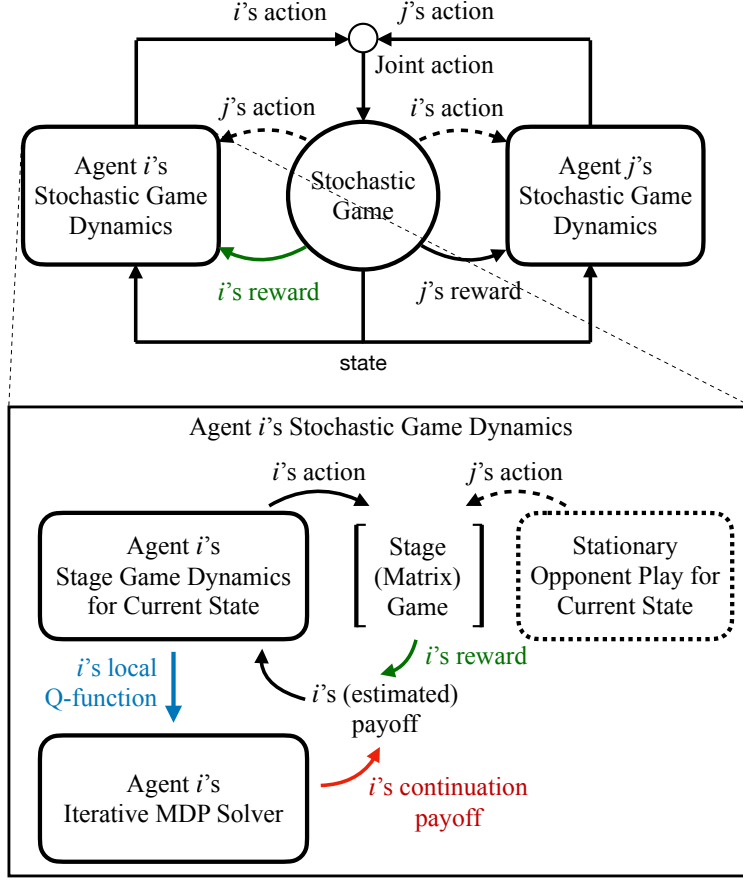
$i$'s action

$j$'s action

Joint action

$j$'s action

$i$'s action

Agent $i$'s Stochastic Game Dynamics

Stochastic Game

Agent $j$'s Stochastic Game Dynamics

$i$'s reward

$j$'s reward

state

Agent $i$'s Stochastic Game Dynamics

$i$'s action

$j$'s action

Agent $i$'s Stage Game Dynamics for Current State

Stage (Matrix) Game

Stationary Opponent Play for Current State

$i$'s reward

$i$'s local Q-function

$i$'s (estimated) payoff

Agent $i$'s Iterative MDP Solver

$i$'s continuation payoff